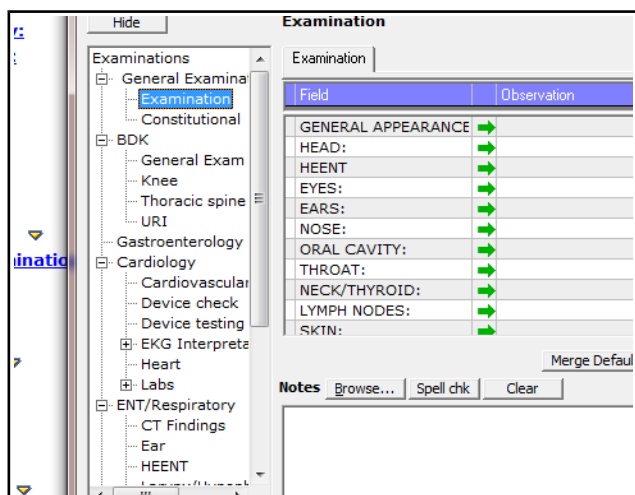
r:

Hide

Examination

Examinations
General Examina
Examination
Constitutional
BDK
General Exam
Knee
Thoracic spine
URI
Gastroenterology
Cardiology
Cardiovascular
Device check
Device testing
EKG Interpreta
Heart
Labs
ENT/Respiratory
CT Findings
Ear
HEENT
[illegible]

ination

Examination

| Field | Observation |
|---|---|
| GENERAL APPEARANCE | |
| HEAD: | |
| HEENT | |
| EYES: | |
| EARS: | |
| NOSE: | |
| ORAL CAVITY: | |
| THROAT: | |
| NECK/THYROID: | |
| LYMPH NODES: | |
| SKIN: | |

Merge Defaul

Notes Browse... Spell chk Clear